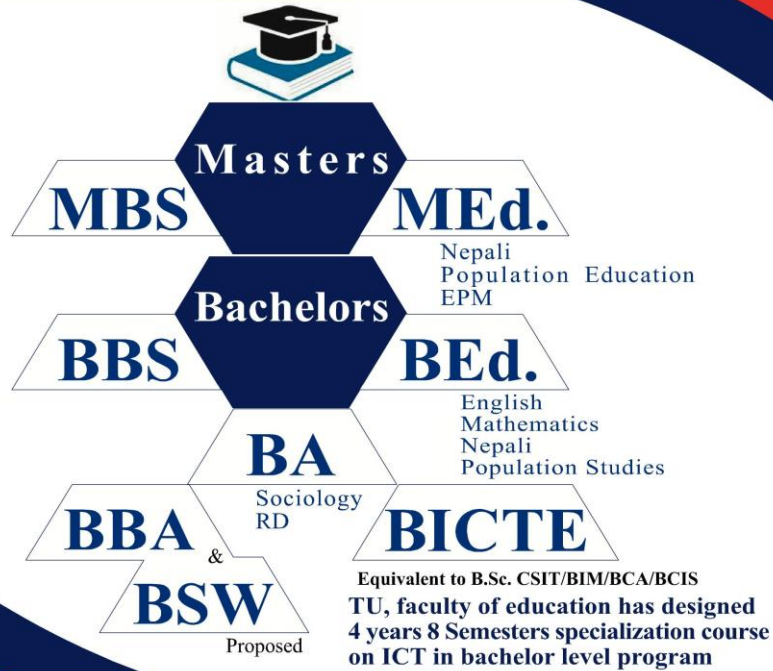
Masters

MBS

MEd.

Nepali
Population Education
EPM

Bachelors

BBS

BEd.

English
Mathematics
Nepali
Population Studies

BA

Sociology
RD

BBA

&

BSW

Proposed

BICTE

Equivalent to B.Sc. CSIT/BIM/BCA/BCIS

TU, faculty of education has designed 4 years 8 Semesters specialization course on ICT in bachelor level program